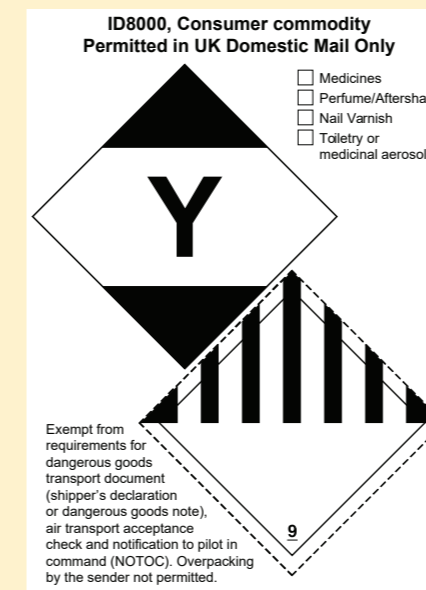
ID8000, Consumer commodity
Permitted in UK Domestic Mail Only

☐ Medicines
☐ Perfume/Aftersha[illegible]
☐ Nail Varnish
☐ Toiletry or medicinal aerosol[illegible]

Y

Exempt from requirements for dangerous goods transport document (shipper's declaration or dangerous goods note), air transport acceptance check and notification to pilot in command (NOTOC). Overpacking by the sender not permitted.

9